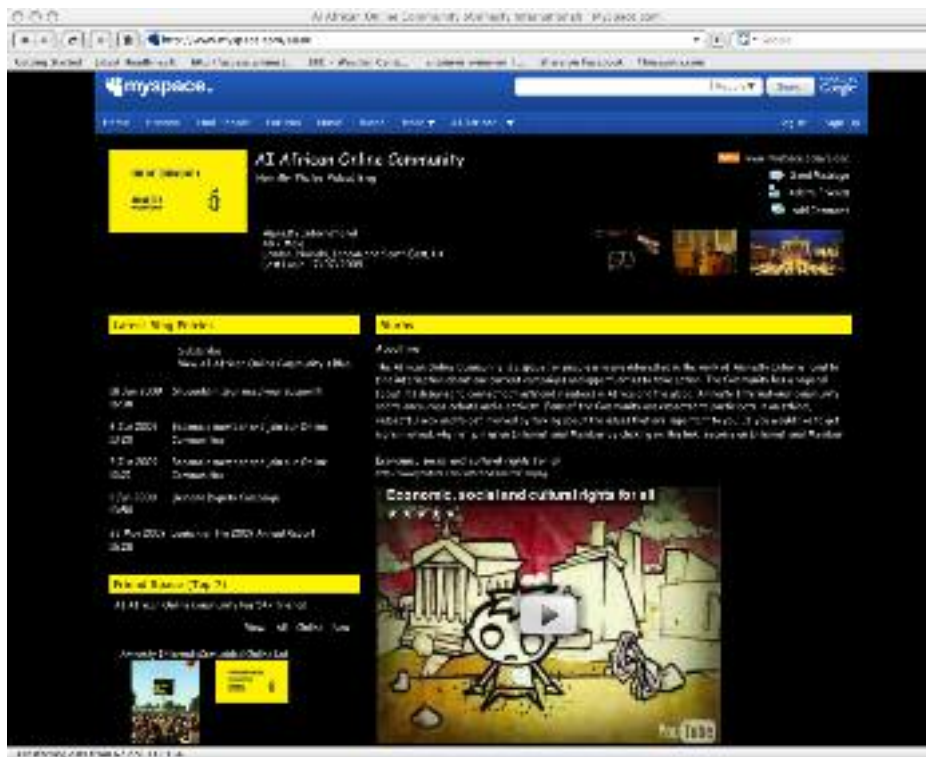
AI African Online Community | Amnesty International | MySpace.com

myspace.

Google

AI African Online Community

Latest Blog Entries

About me:

Economic, social and cultural rights for all

Friend Space (Top 2)

YouTube